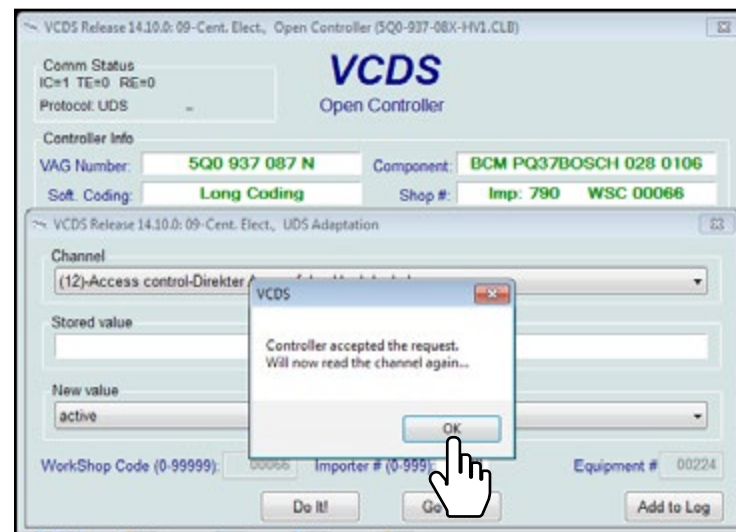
VCDS Release 14.10.0: 09-Cent. Elect., Open Controller (5Q0-937-08X-HV1.CLB)

Comm Status
IC=1 TE=0 RE=0
Protocol: UDS

VCDS
Open Controller

Controller Info
VAG Number: 5Q0 937 087 N
Component: BCM PQ37BOSCH 028 0106
Soft. Coding: Long Coding
Shop #: Imp: 790 WSC 00066

VCDS Release 14.10.0: 09-Cent. Elect., UDS Adaptation

Channel
(12)-Access control-Direkter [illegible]

Stored value

New value
active

VCDS
Controller accepted the request.
Will now read the channel again...
OK

WorkShop Code (0-99999): 00066 Importer # (0-999): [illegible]
Equipment # 00224

Do It!
Go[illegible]
Add to Log